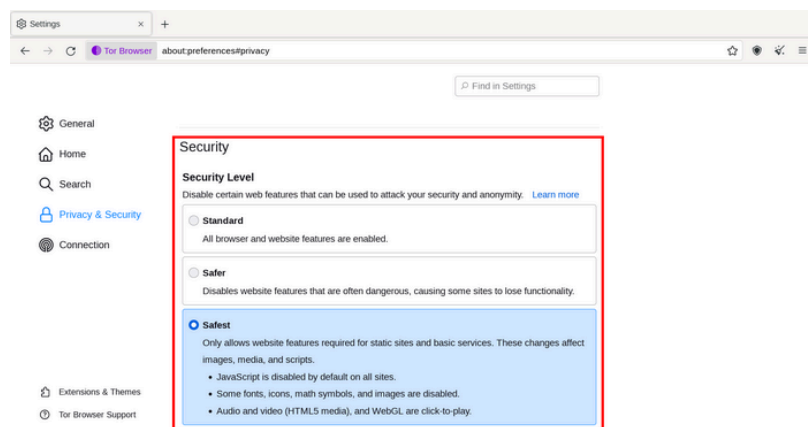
Settings ×
+
Tor Browser about:preferences#privacy

Find in Settings

General
Home
Search
Privacy & Security
Connection

Security

Security Level
Disable certain web features that can be used to attack your security and anonymity. Learn more

Standard
All browser and website features are enabled.

Safer
Disables website features that are often dangerous, causing some sites to lose functionality.

Safest
Only allows website features required for static sites and basic services. These changes affect images, media, and scripts.
• JavaScript is disabled by default on all sites.
• Some fonts, icons, math symbols, and images are disabled.
• Audio and video (HTML5 media), and WebGL are click-to-play.

Extensions & Themes
Tor Browser Support